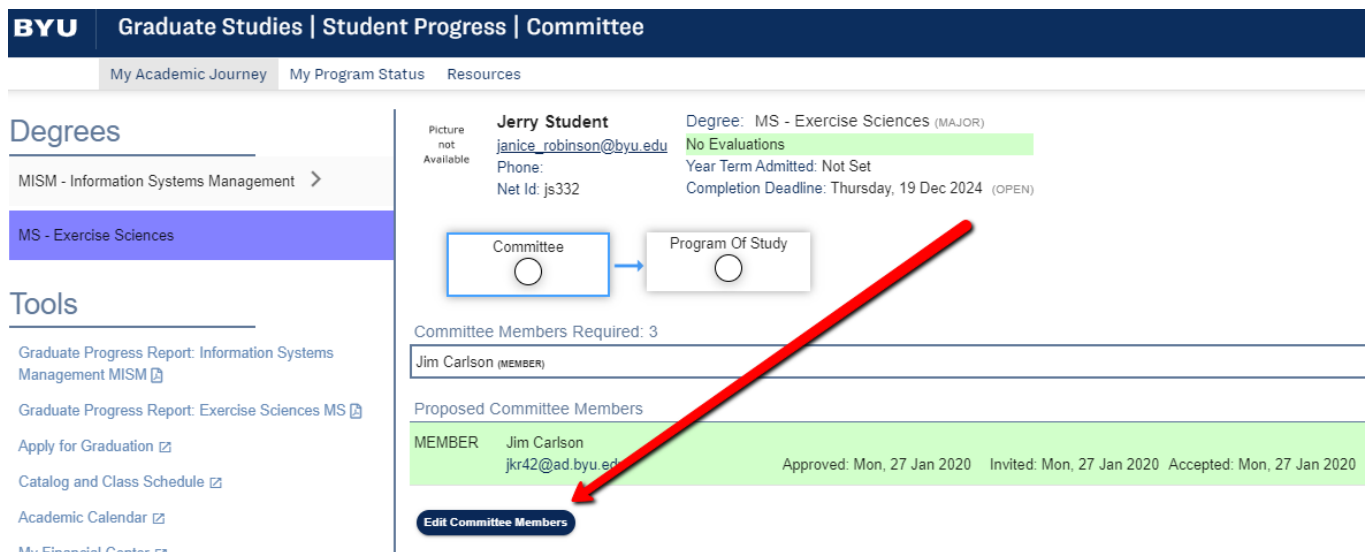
BYU Graduate Studies | Student Progress | Committee

My Academic Journey My Program Status Resources

Degrees

MISM - Information Systems Management >

MS - Exercise Sciences

Tools

Graduate Progress Report: Information Systems Management MISM

Graduate Progress Report: Exercise Sciences MS

Apply for Graduation

Catalog and Class Schedule

Academic Calendar

My Financial Center

Picture not Available

Jerry Student
janice_robinson@byu.edu
Phone:
Net Id: js332

Degree: MS - Exercise Sciences (MAJOR)
No Evaluations
Year Term Admitted: Not Set
Completion Deadline: Thursday, 19 Dec 2024 (OPEN)

Committee

Program Of Study

Committee Members Required: 3

Jim Carlson (MEMBER)

Proposed Committee Members

MEMBER Jim Carlson
jkr42@ad.byu.edu

Approved: Mon, 27 Jan 2020 Invited: Mon, 27 Jan 2020 Accepted: Mon, 27 Jan 2020

Edit Committee Members